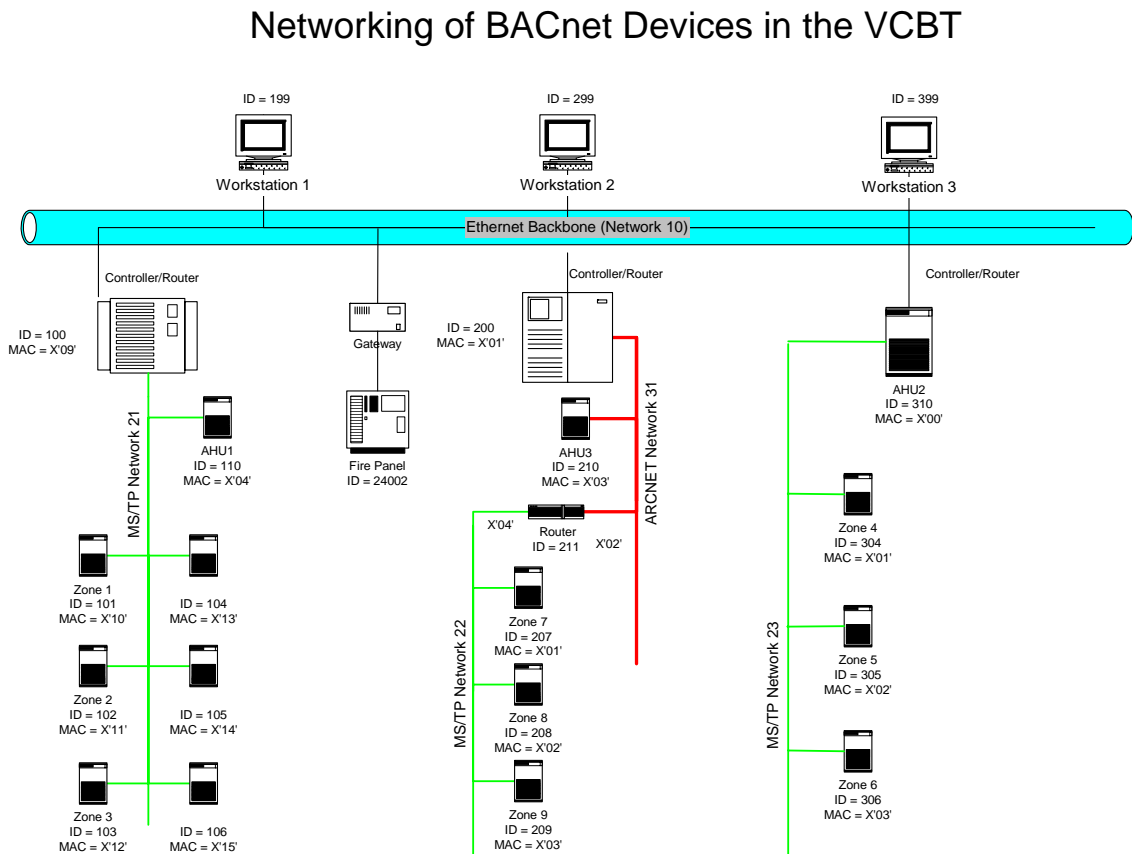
Networking of BACnet Devices in the VCBT

ID = 199
Workstation 1

ID = 299
Workstation 2

ID = 399
Workstation 3

Ethernet Backbone (Network 10)

Controller/Router
ID = 100
MAC = X'09'

Gateway

Fire Panel
ID = 24002

Controller/Router
ID = 200
MAC = X'01'

Controller/Router

AHU2
ID = 310
MAC = X'00'

MS/TP Network 21

AHU1
ID = 110
MAC = X'04'

AHU3
ID = 210
MAC = X'03'

ARCNET Network 31

X'04'
Router
ID = 211
X'02'

Zone 1
ID = 101
MAC = X'10'

ID = 104
MAC = X'13'

Zone 2
ID = 102
MAC = X'11'

ID = 105
MAC = X'14'

Zone 3
ID = 103
MAC = X'12'

ID = 106
MAC = X'15'

MS/TP Network 22

Zone 7
ID = 207
MAC = X'01'

Zone 8
ID = 208
MAC = X'02'

Zone 9
ID = 209
MAC = X'03'

MS/TP Network 23

Zone 4
ID = 304
MAC = X'01'

Zone 5
ID = 305
MAC = X'02'

Zone 6
ID = 306
MAC = X'03'